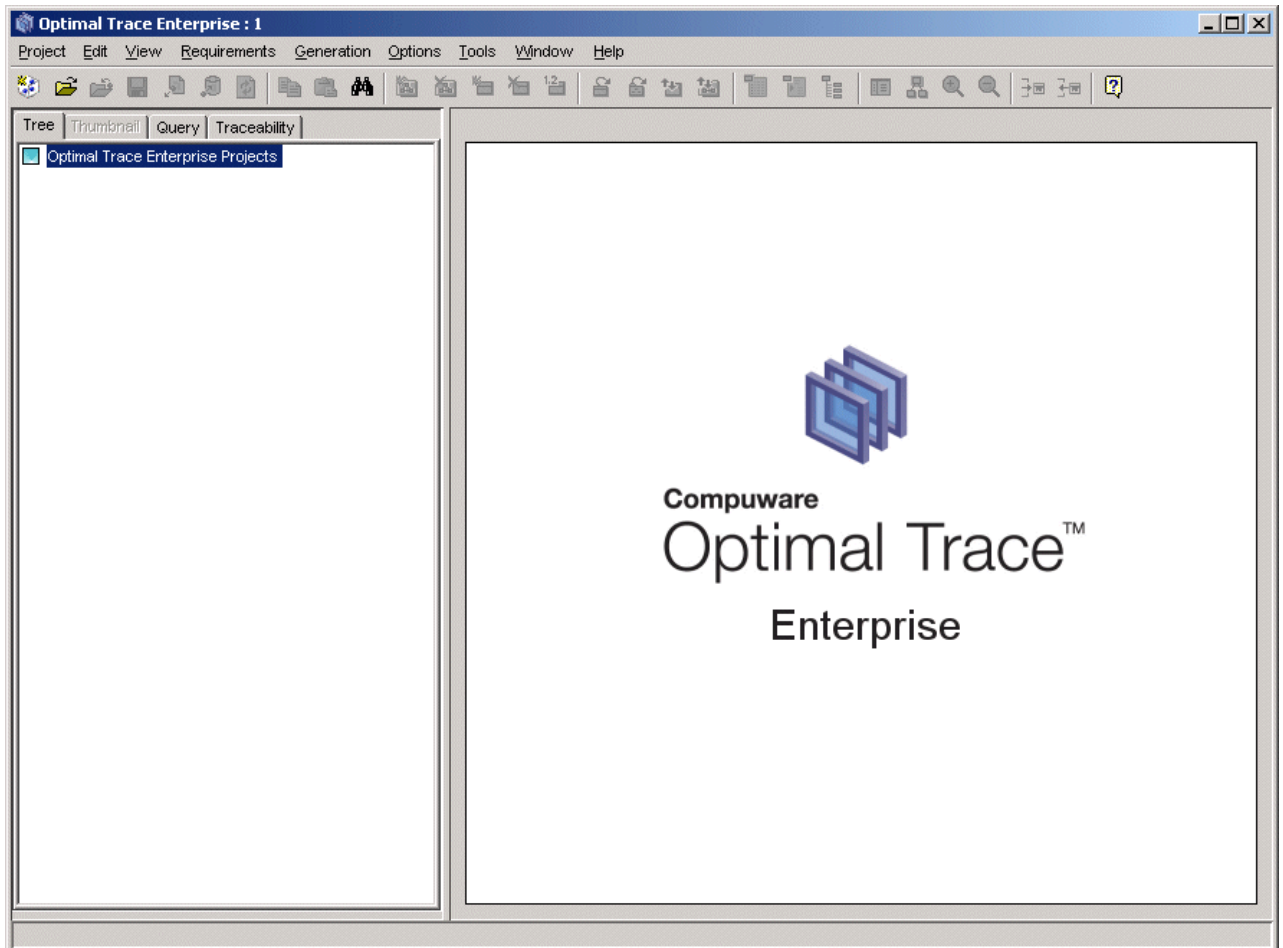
Optimal Trace Enterprise : 1

Project Edit View Requirements Generation Options Tools Window Help

Tree Thumbnail Query Traceability

Optimal Trace Enterprise Projects

Compuware
Optimal Trace™
Enterprise